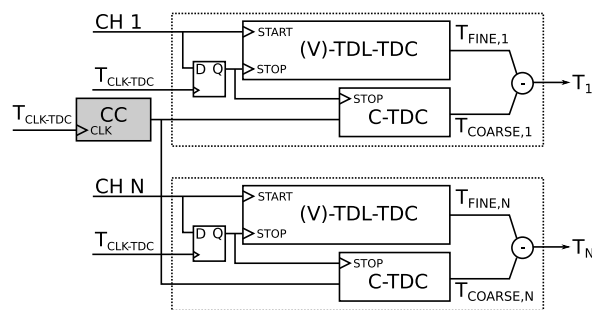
CH 1

START
(V)-TDL-TDC
STOP

$T_{FINE,1}$

$T_{CLK-TDC}$

D Q

-

$T_1$

$T_{CLK-TDC}$
CC
CLK

STOP
C-TDC

$T_{COARSE,1}$

CH N

START
(V)-TDL-TDC
STOP

$T_{FINE,N}$

$T_{CLK-TDC}$

D Q

-

$T_N$

STOP
C-TDC

$T_{COARSE,N}$